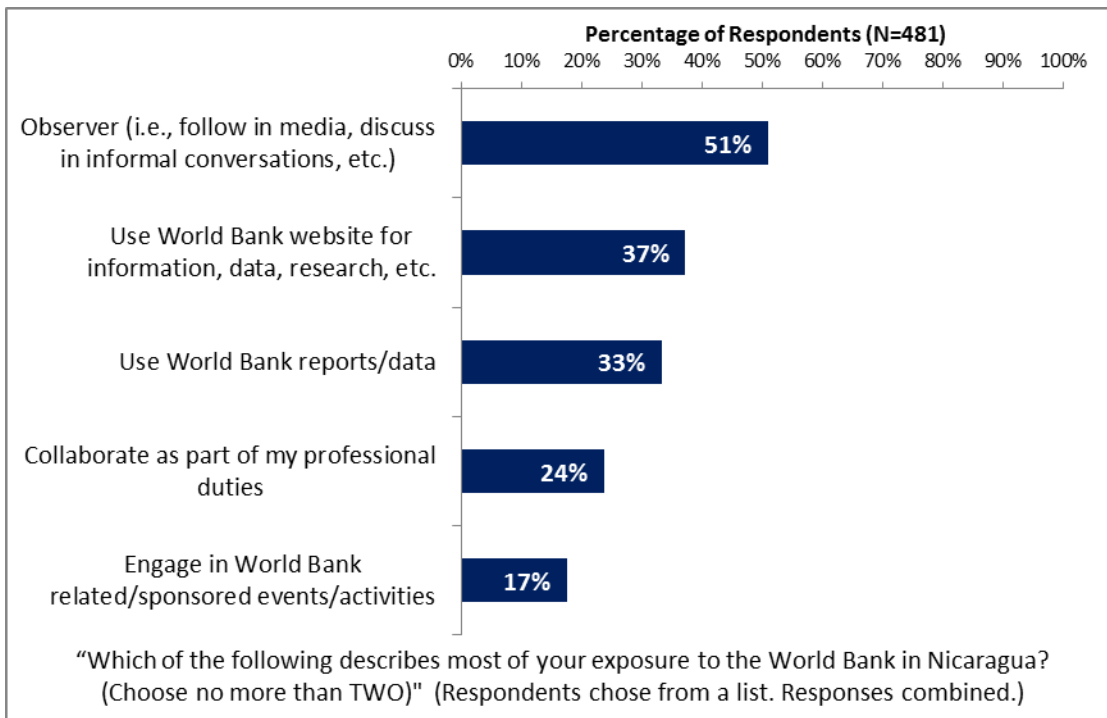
Percentage of Respondents (N=481)

0% 10% 20% 30% 40% 50% 60% 70% 80% 90% 100%

Observer (i.e., follow in media, discuss in informal conversations, etc.) 51%

Use World Bank website for information, data, research, etc. 37%

Use World Bank reports/data 33%

Collaborate as part of my professional duties 24%

Engage in World Bank related/sponsored events/activities 17%

“Which of the following describes most of your exposure to the World Bank in Nicaragua? (Choose no more than TWO)" (Respondents chose from a list. Responses combined.)